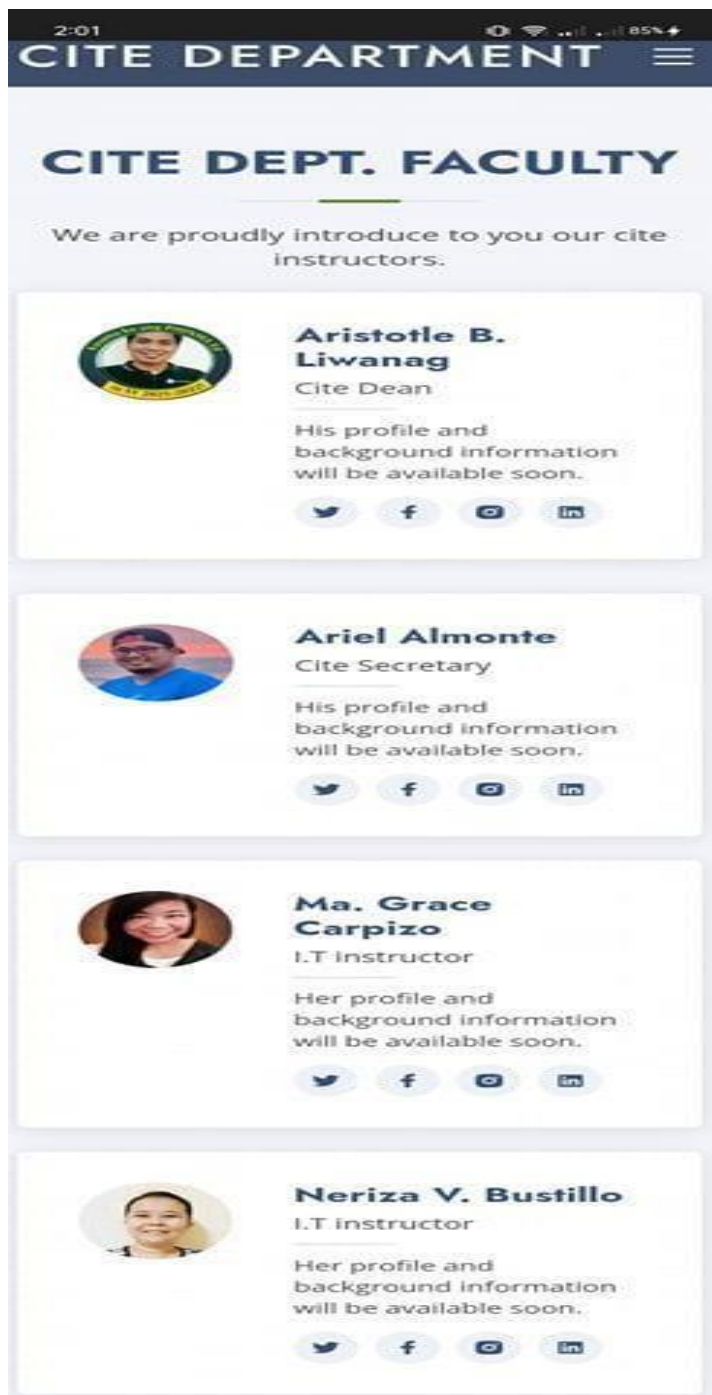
2:01

85%

CITE DEPARTMENT

CITE DEPT. FACULTY

We are proudly introduce to you our cite instructors.

Aristotle B. Liwanag

Cite Dean

His profile and background information will be available soon.

Ariel Almonte

Cite Secretary

His profile and background information will be available soon.

Ma. Grace Carpizo

I.T instructor

Her profile and background information will be available soon.

Neriza V. Bustillo

I.T instructor

Her profile and background information will be available soon.